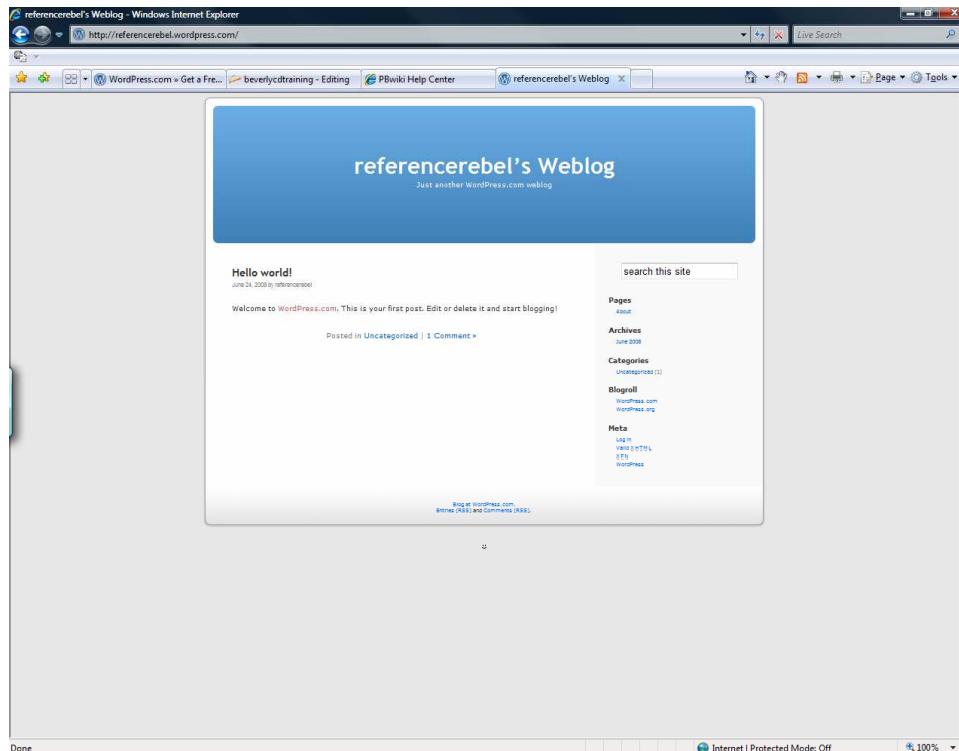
referencerebel's Weblog - Windows Internet Explorer

http://referencerebel.wordpress.com/

Live Search

WordPress.com » Get a Fre...

beverlycdtraining - Editing

PBwiki Help Center

referencerebel's Weblog

Page ▾ Tools ▾

referencerebel's Weblog

Just another WordPress.com weblog

Hello world!

June 24, 2008 by referencerebel

Welcome to WordPress.com. This is your first post. Edit or delete it and start blogging!

Posted in Uncategorized | 1 Comment »

search this site

Pages

About

Archives

June 2008

Categories

Uncategorized (1)

Blogroll

WordPress.com
WordPress.org

Meta

Log in
Valid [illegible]
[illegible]
WordPress

Blog at WordPress.com.
Entries (RSS) and Comments (RSS).

Done

Internet | Protected Mode: Off

100%